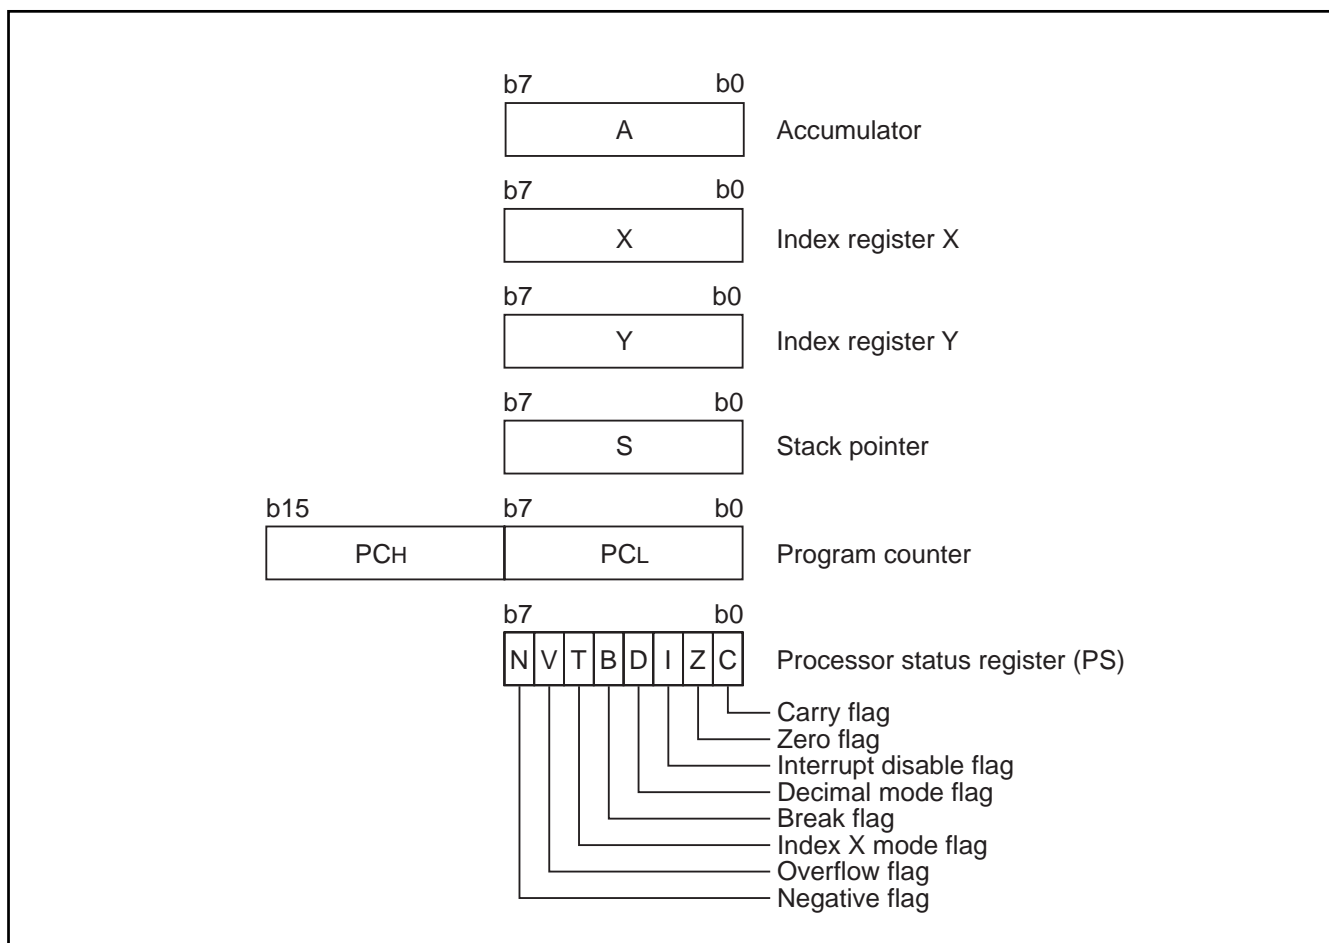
b7 b0
A
Accumulator

b7 b0
X
Index register X

b7 b0
Y
Index register Y

b7 b0
S
Stack pointer

b15 b7 b0
PCH PCL
Program counter

b7 b0
N V T B D I Z C
Processor status register (PS)

Carry flag
Zero flag
Interrupt disable flag
Decimal mode flag
Break flag
Index X mode flag
Overflow flag
Negative flag